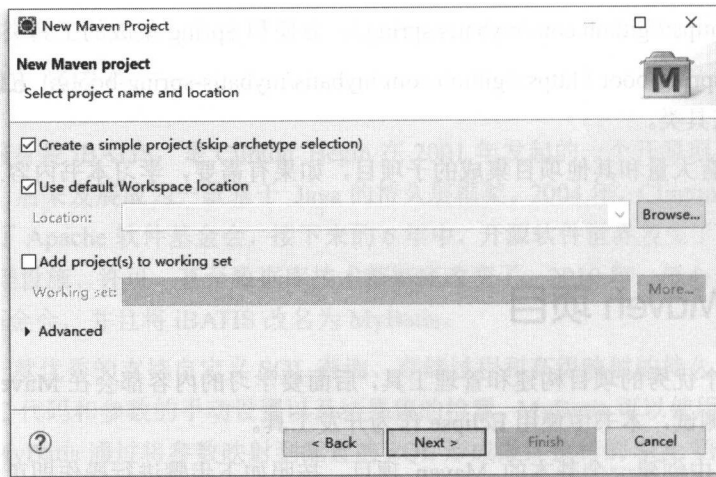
New Maven Project

New Maven project
Select project name and location

☑ Create a simple project (skip archetype selection)

☑ Use default Workspace location

Location:

Browse...

☐ Add project(s) to working set

Working set:

More...

▸ Advanced

?

< Back

Next >

Finish

Cancel